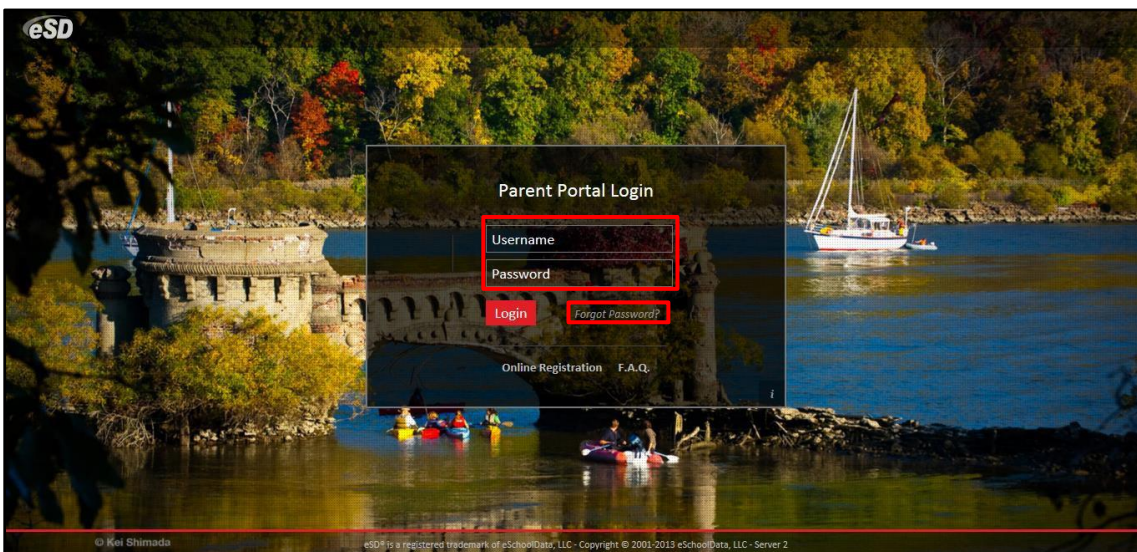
eSD

Parent Portal Login

Username

Password

Login Forgot Password?

Online Registration F.A.Q.

i

© Kei Shimada

eSD® is a registered trademark of eSchoolData, LLC - Copyright © 2001-2013 eSchoolData, LLC - Server 2